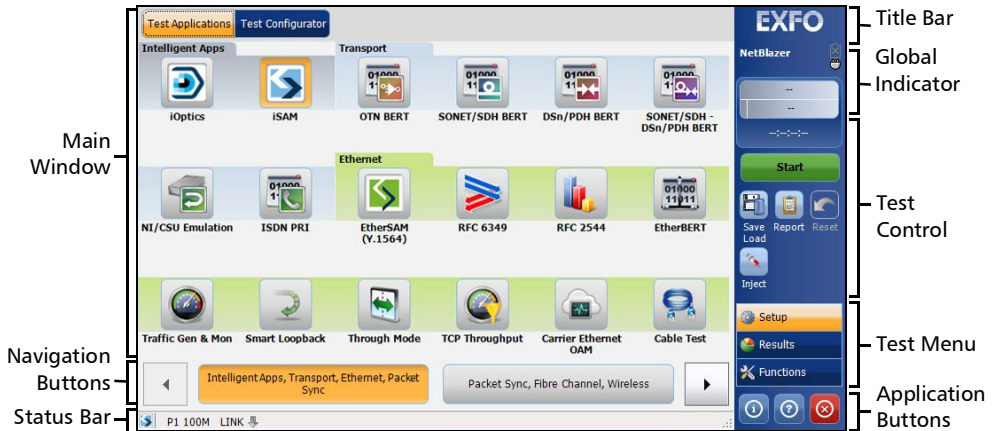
Test Applications
Test Configurator
Intelligent Apps
Transport
iOptics
iSAM
OTN BERT
SONET/SDH BERT
DSn/PDH BERT
SONET/SDH - DSn/PDH BERT
Ethernet
NI/CSU Emulation
ISDN PRI
EtherSAM (Y.1564)
RFC 6349
RFC 2544
EtherBERT
Traffic Gen & Mon
Smart Loopback
Through Mode
TCP Throughput
Carrier Ethernet OAM
Cable Test
Intelligent Apps, Transport, Ethernet, Packet Sync
Packet Sync, Fibre Channel, Wireless
P1 100M LINK
EXFO
NetBlazer
--
--
--:--:--
Start
Save Load
Report
Reset
Inject
Setup
Results
Functions
Main Window
Navigation Buttons
Status Bar
Title Bar
Global Indicator
Test Control
Test Menu
Application Buttons